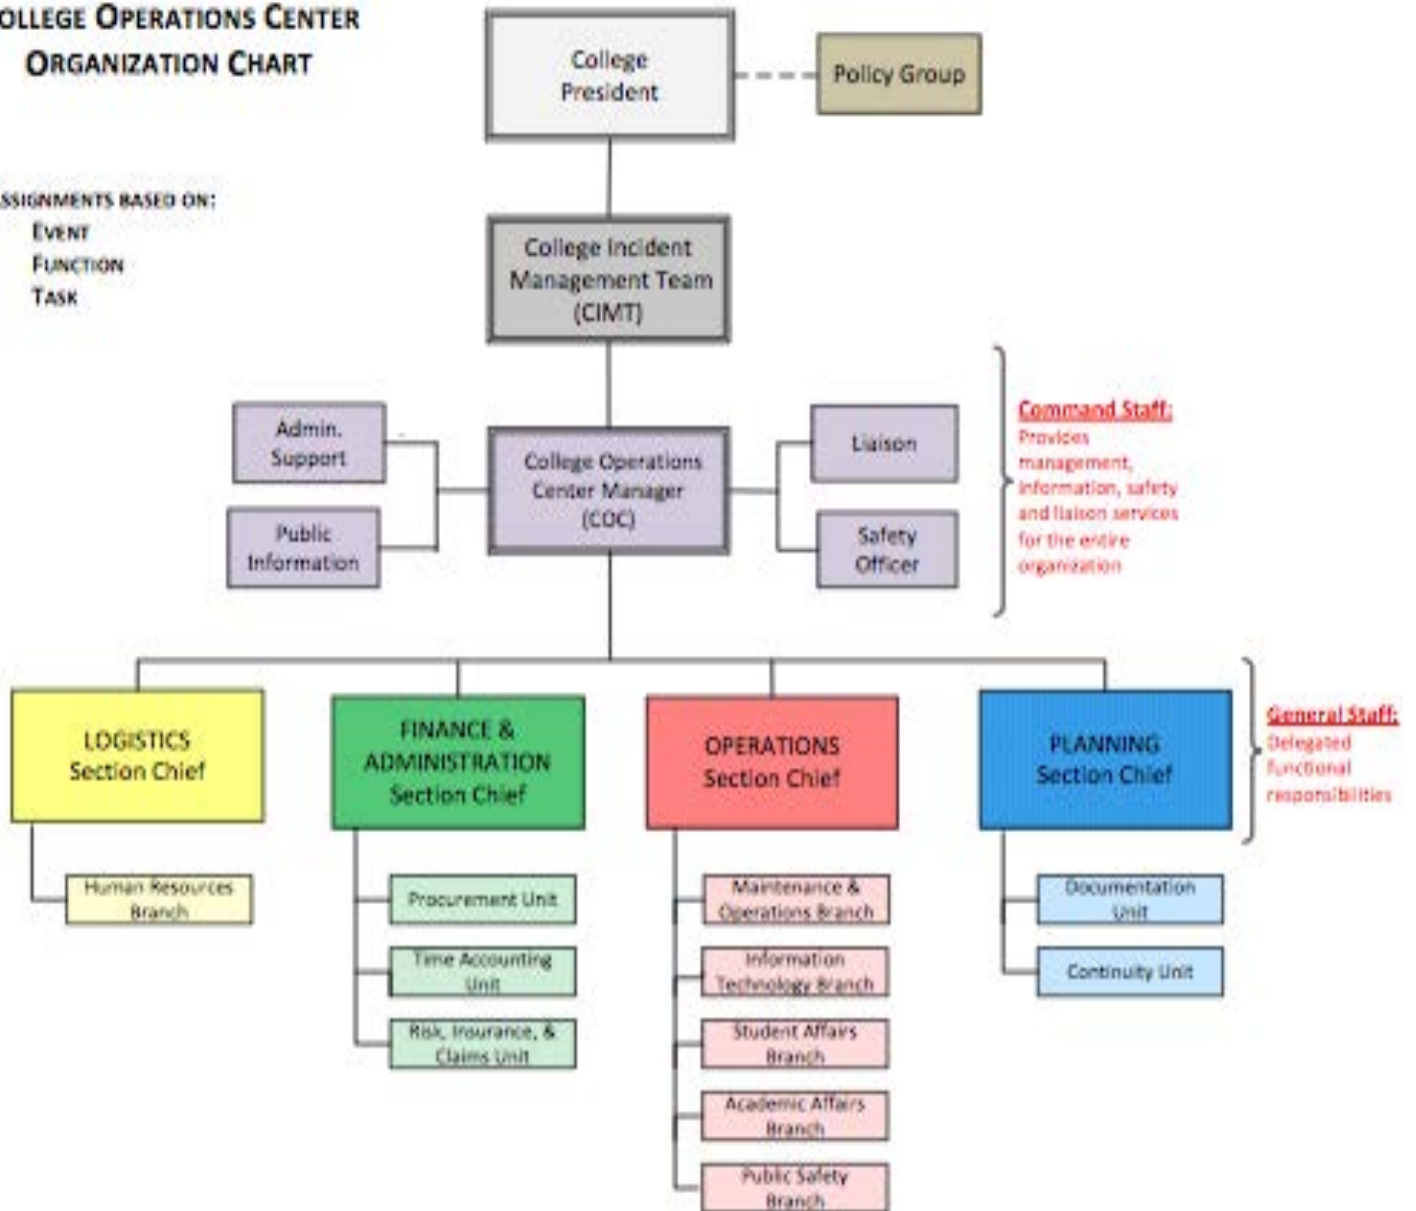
OLLEGE OPERATIONS CENTER
ORGANIZATION CHART

SSIGNMENTS BASED ON:
EVENT
FUNCTION
TASK

College President

Policy Group

College Incident Management Team (CIMT)

Admin. Support

Public Information

College Operations Center Manager (COC)

Liaison

Safety Officer

Command Staff:
Provides management, information, safety and liaison services for the entire organization

LOGISTICS Section Chief

FINANCE & ADMINISTRATION Section Chief

OPERATIONS Section Chief

PLANNING Section Chief

General Staff:
Delegated functional responsibilities

Human Resources Branch

Procurement Unit

Time Accounting Unit

Risk, Insurance, & Claims Unit

Maintenance & Operations Branch

Information Technology Branch

Student Affairs Branch

Academic Affairs Branch

Public Safety Branch

Documentation Unit

Continuity Unit